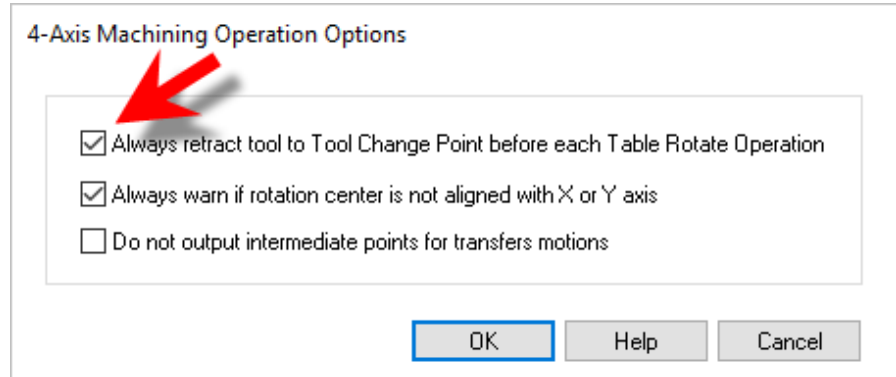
4-Axis Machining Operation Options

Always retract tool to Tool Change Point before each Table Rotate Operation

Always warn if rotation center is not aligned with X or Y axis

Do not output intermediate points for transfers motions

OK

Help

Cancel